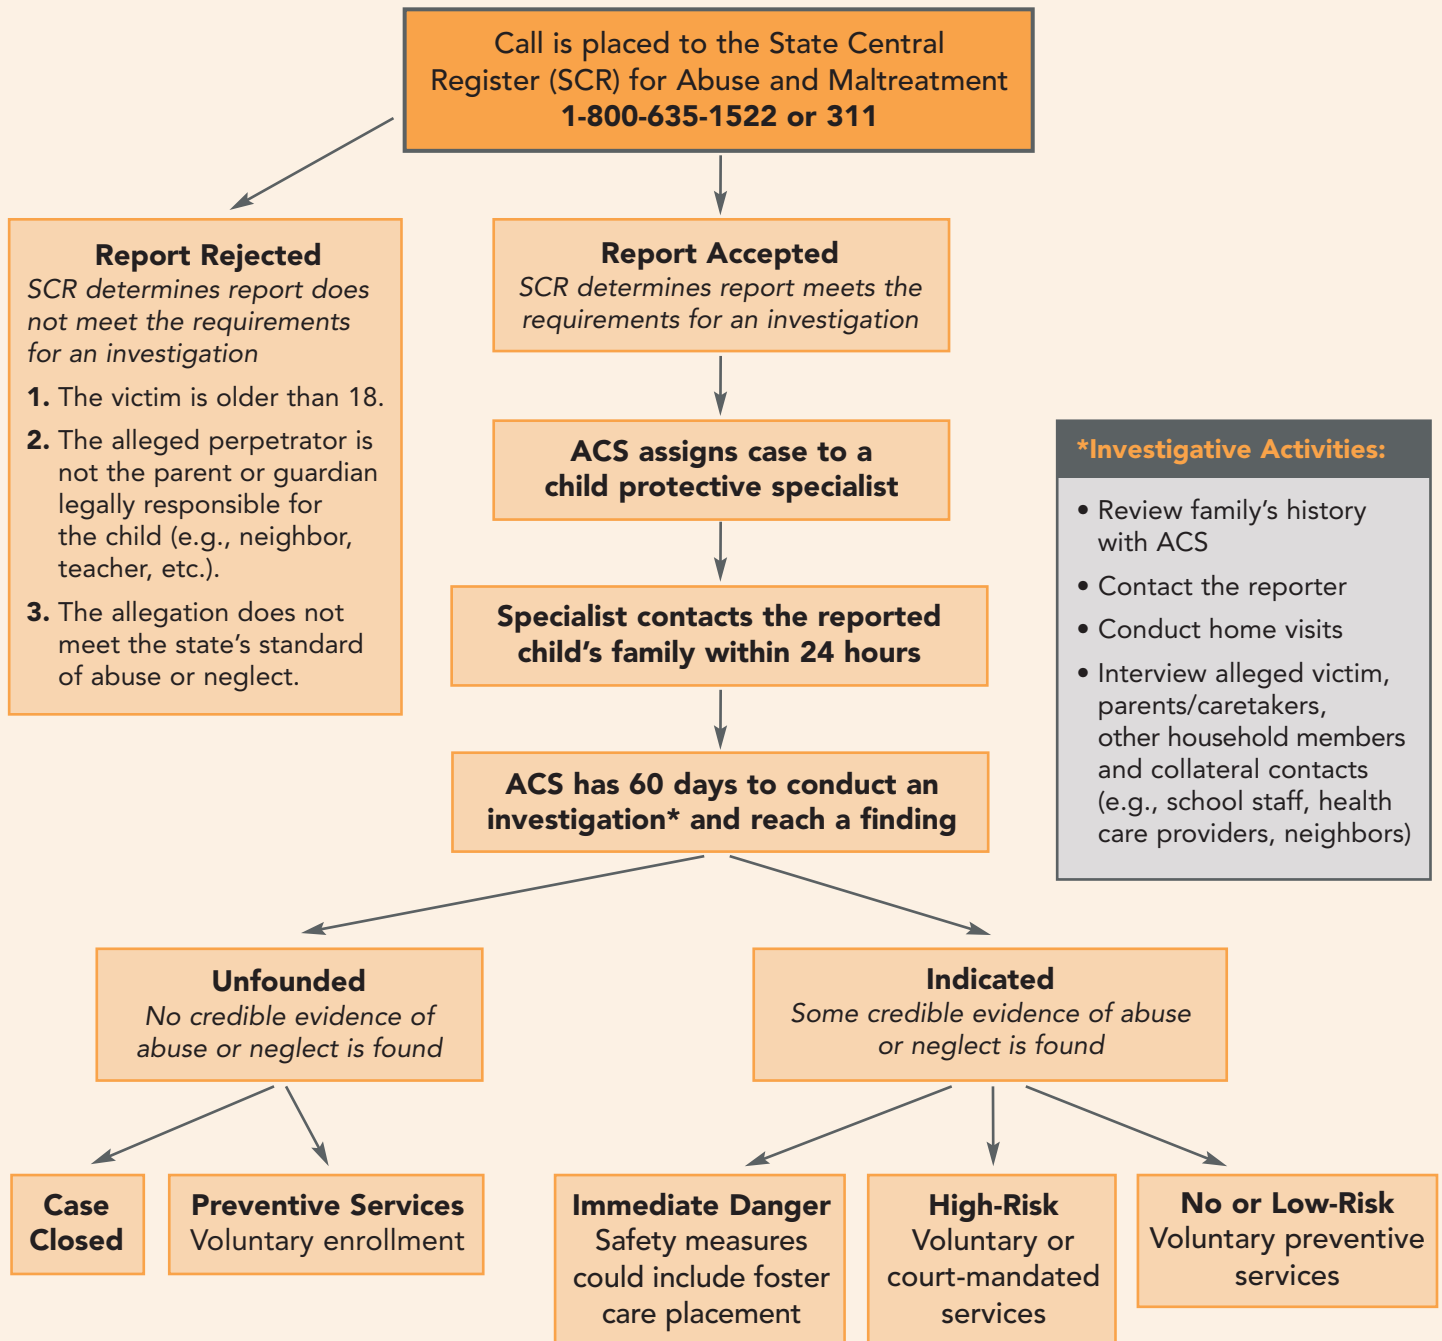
Call is placed to the State Central Register (SCR) for Abuse and Maltreatment
**1-800-635-1522 or 311**

**Report Rejected**
*SCR determines report does not meet the requirements for an investigation*

1. The victim is older than 18.
2. The alleged perpetrator is not the parent or guardian legally responsible for the child (e.g., neighbor, teacher, etc.).
3. The allegation does not meet the state's standard of abuse or neglect.

**Report Accepted**
*SCR determines report meets the requirements for an investigation*

**ACS assigns case to a child protective specialist**

**Specialist contacts the reported child's family within 24 hours**

**ACS has 60 days to conduct an investigation\* and reach a finding**

**\*Investigative Activities:**
• Review family's history with ACS
• Contact the reporter
• Conduct home visits
• Interview alleged victim, parents/caretakers, other household members and collateral contacts (e.g., school staff, health care providers, neighbors)

**Unfounded**
*No credible evidence of abuse or neglect is found*

**Indicated**
*Some credible evidence of abuse or neglect is found*

**Case Closed**

**Preventive Services**
Voluntary enrollment

**Immediate Danger**
Safety measures could include foster care placement

**High-Risk**
Voluntary or court-mandated services

**No or Low-Risk**
Voluntary preventive services